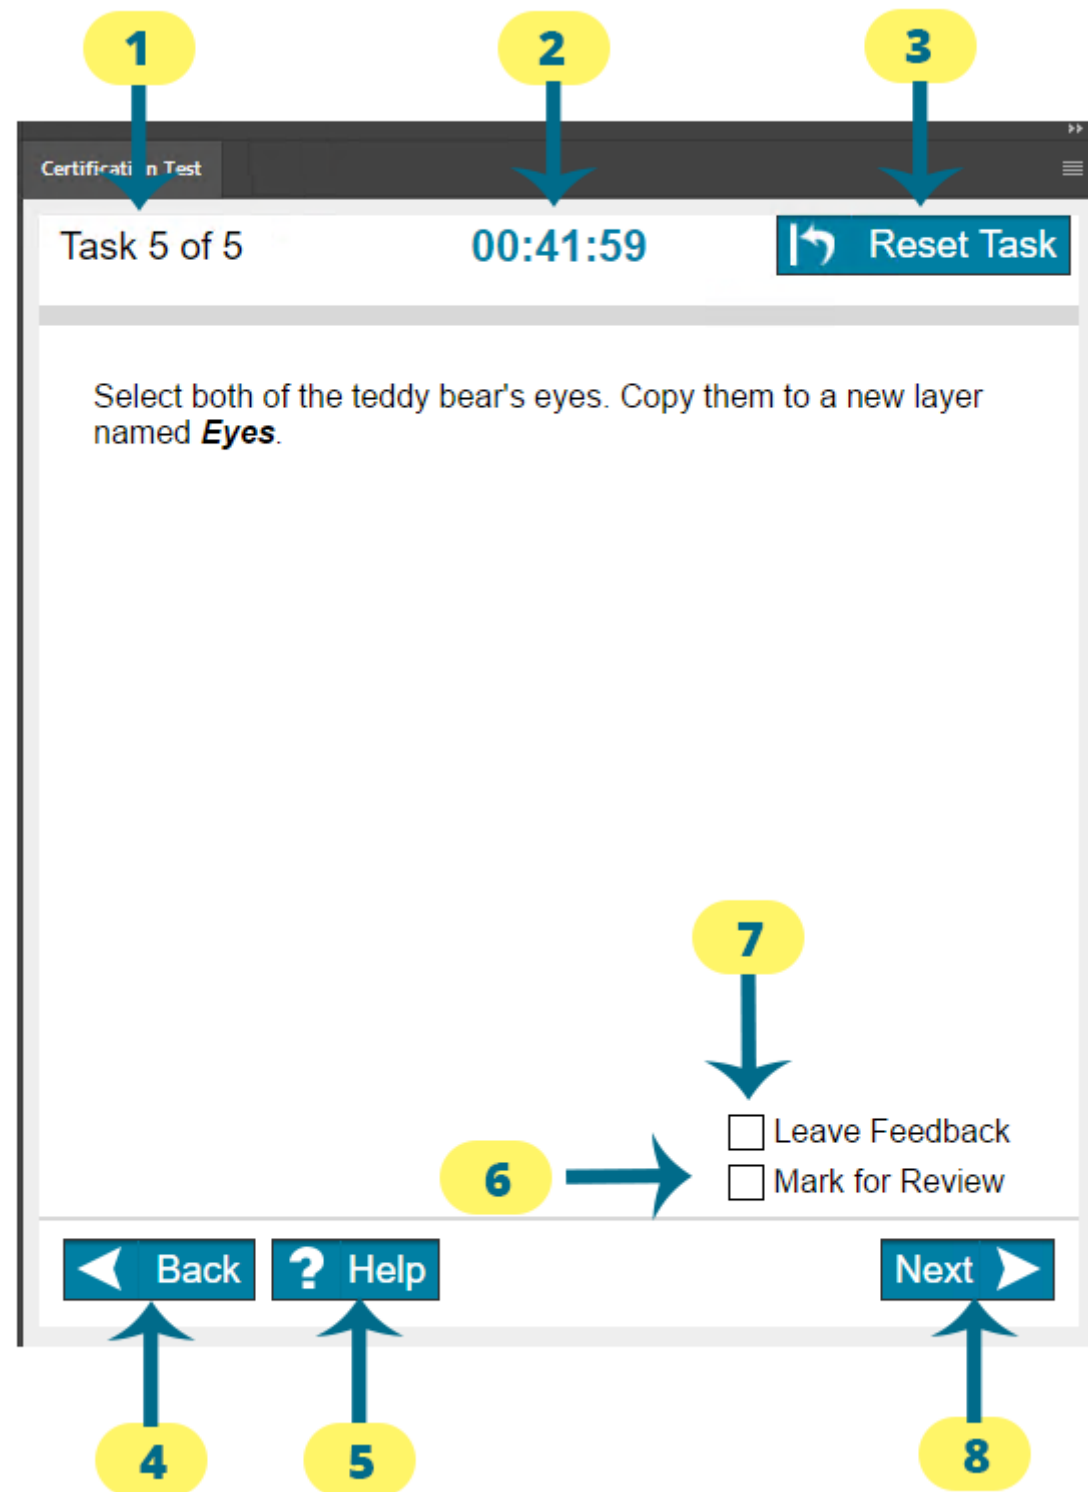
1

2

3

Certificati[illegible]n Test

Task 5 of 5

00:41:59

Reset Task

Select both of the teddy bear's eyes. Copy them to a new layer named ***Eyes***.

7

Leave Feedback

6

Mark for Review

Back

Help

Next

4

5

8